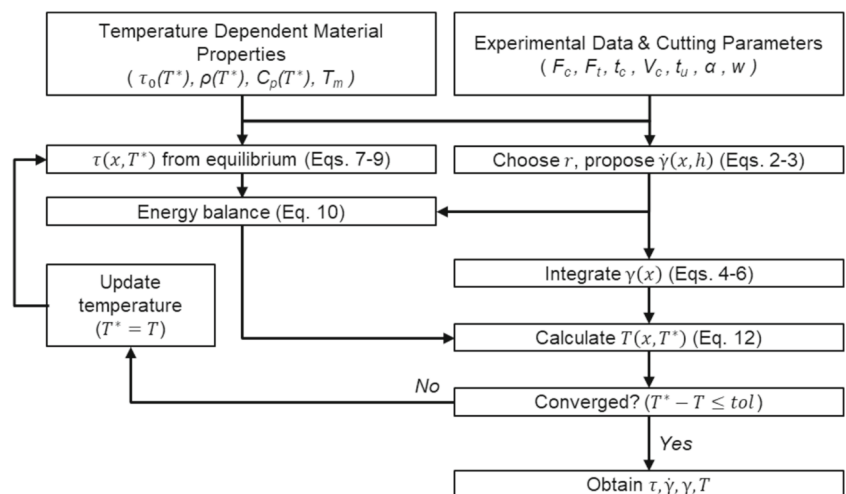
Temperature Dependent Material Properties
( $\tau_0(T^*)$, $\rho(T^*)$, $C_p(T^*)$, $T_m$ )

Experimental Data & Cutting Parameters
( $F_c$, $F_t$, $t_c$, $V_c$, $t_u$, $\alpha$, $w$ )

$\tau(x, T^*)$ from equilibrium (Eqs. 7-9)

Choose $r$, propose $\dot{\gamma}(x, h)$ (Eqs. 2-3)

Energy balance (Eq. 10)

Update temperature
$(T^* = T)$

Integrate $\gamma(x)$ (Eqs. 4-6)

Calculate $T(x, T^*)$ (Eq. 12)

No

Converged? $(T^* - T \leq tol)$

Yes

Obtain $\tau, \dot{\gamma}, \gamma, T$